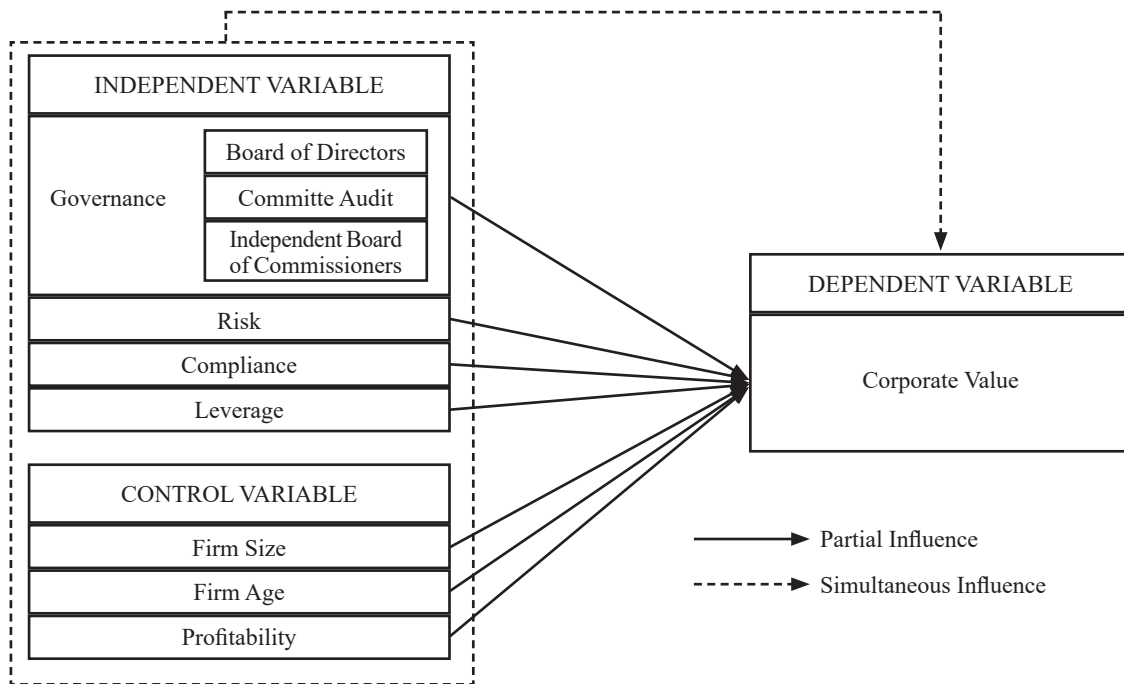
INDEPENDENT VARIABLE

Governance

Board of Directors

Committe Audit

Independent Board of Commissioners

Risk

Compliance

Leverage

CONTROL VARIABLE

Firm Size

Firm Age

Profitability

DEPENDENT VARIABLE

Corporate Value

Partial Influence

Simultaneous Influence